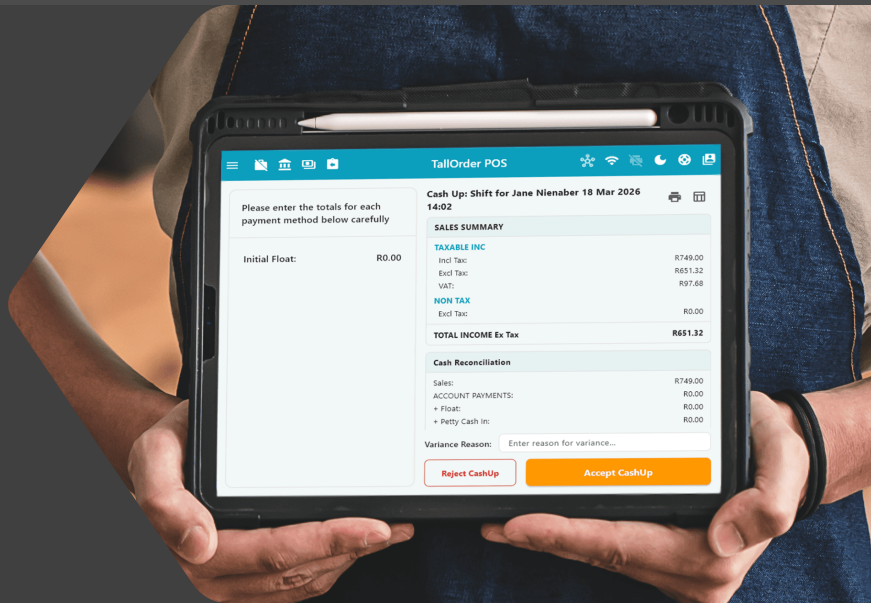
TallOrder POS

Please enter the totals for each payment method below carefully

Initial Float: R0.00

Cash Up: Shift for Jane Nienaber 18 Mar 2026 14:02

SALES SUMMARY

TAXABLE INC

Incl Tax: R749.00

Excl Tax: R651.32

VAT: R97.68

NON TAX

Excl Tax: R0.00

TOTAL INCOME Ex Tax R651.32

Cash Reconciliation

Sales: R749.00

ACCOUNT PAYMENTS: R0.00

+ Float: R0.00

+ Petty Cash In: R0.00

Variance Reason: Enter reason for variance...

Reject CashUp

Accept CashUp